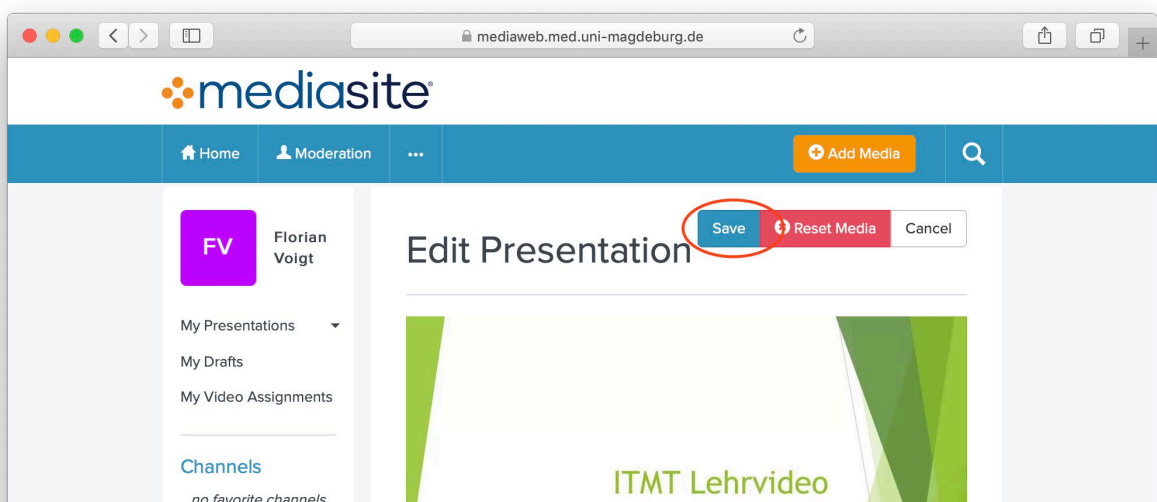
mediaweb.med.uni-magdeburg.de

mediasite

Home
Moderation
...
Add Media

FV
Florian Voigt

My Presentations
My Drafts
My Video Assignments

Channels
no favorite channels

Edit Presentation

Save
Reset Media
Cancel

ITMT Lehrvideo